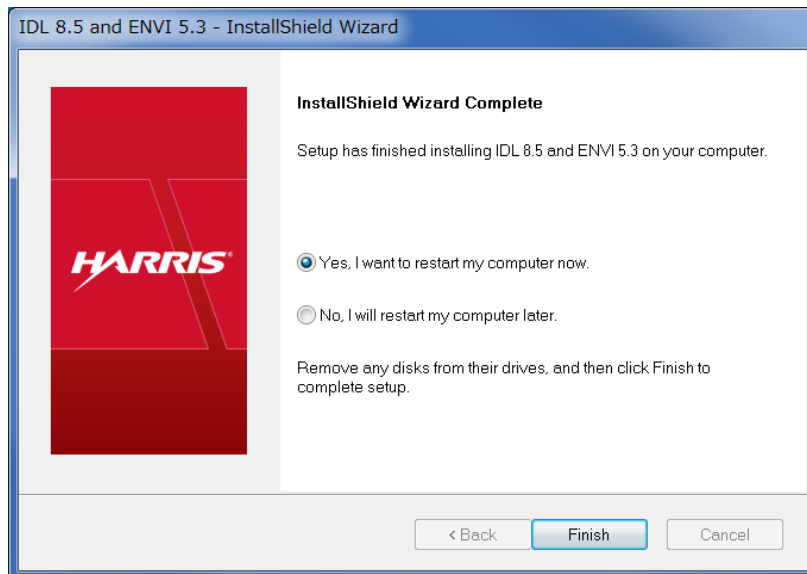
IDL 8.5 and ENVI 5.3 - InstallShield Wizard

HARRIS®

InstallShield Wizard Complete

Setup has finished installing IDL 8.5 and ENVI 5.3 on your computer.

Yes, I want to restart my computer now.

No, I will restart my computer later.

Remove any disks from their drives, and then click Finish to complete setup.

< Back

Finish

Cancel